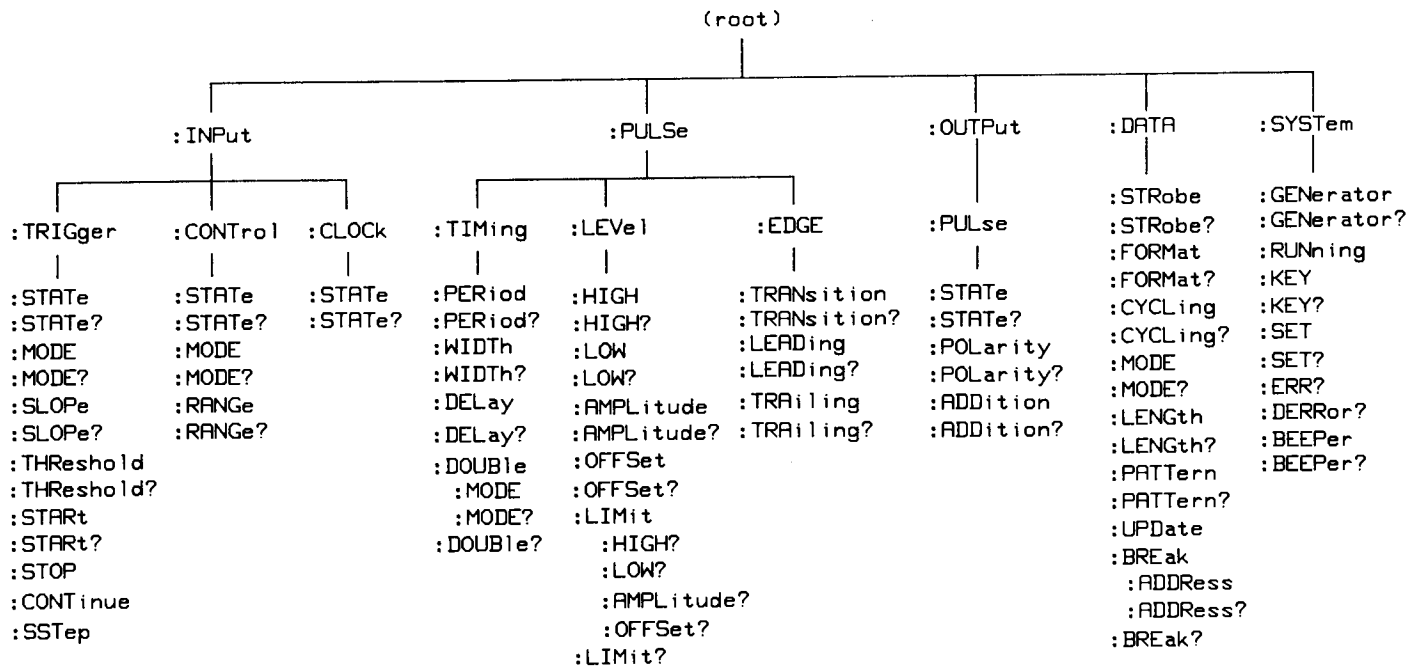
(root)

:INPut

:TRIGger

:STATe
:STATe?
:MODE
:MODE?
:SLOPe
:SLOPe?
:THReshold
:THReshold?
:STARt
:STARt?
:STOP
:CONTinue
:SSTep

:CONTrol

:STATe
:STATe?
:MODE
:MODE?
:RANGe
:RANGe?

:CLOCk

:STATe
:STATe?

:PULSe

:TIMing

:PERiod
:PERiod?
:WIDTh
:WIDTh?
:DELay
:DELay?
:DOUBle
:MODE
:MODE?
:DOUBle?

:LEVel

:HIGH
:HIGH?
:LOW
:LOW?
:AMPLitude
:AMPLitude?
:OFFSet
:OFFSet?
:LIMit
:HIGH?
:LOW?
:AMPLitude?
:OFFSet?
:LIMit?

:EDGE

:TRANsition
:TRANsition?
:LEADing
:LEADing?
:TRAiling
:TRAiling?

:OUTPut

:PULse

:STATe
:STATe?
:POLarity
:POLarity?
:ADDition
:ADDition?

:DATA

:STRobe
:STRobe?
:FORMat
:FORMat?
:CYCLing
:CYCLing?
:MODE
:MODE?
:LENGth
:LENGth?
:PATTern
:PATTern?
:UPDate
:BREak
:ADDRess
:ADDRess?
:BREak?

:SYSTem

:GENerator
:GENerator?
:RUNning
:KEY
:KEY?
:SET
:SET?
:ERR?
:DERRor?
:BEEPer
:BEEPer?